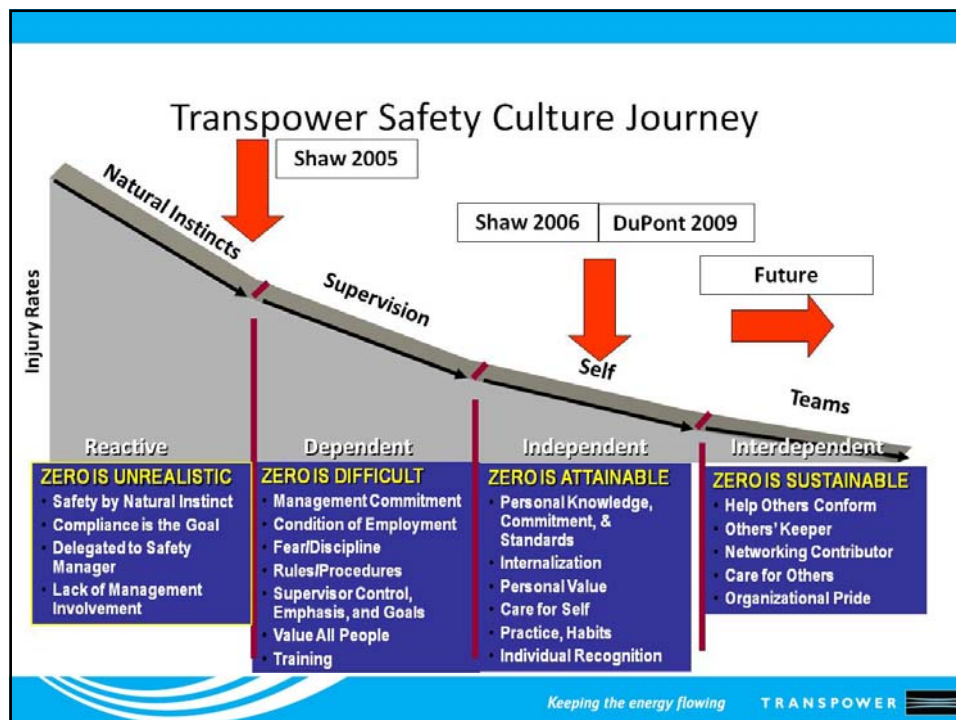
Transpower Safety Culture Journey

Shaw 2005

Shaw 2006

DuPont 2009

Future

Injury Rates

Natural Instincts

Supervision

Self

Teams

Reactive

ZERO IS UNREALISTIC
- Safety by Natural Instinct
- Compliance is the Goal
- Delegated to Safety Manager
- Lack of Management Involvement

Dependent

ZERO IS DIFFICULT
- Management Commitment
- Condition of Employment
- Fear/Discipline
- Rules/Procedures
- Supervisor Control, Emphasis, and Goals
- Value All People
- Training

Independent

ZERO IS ATTAINABLE
- Personal Knowledge, Commitment, & Standards
- Internalization
- Personal Value
- Care for Self
- Practice, Habits
- Individual Recognition

Interdependent

ZERO IS SUSTAINABLE
- Help Others Conform
- Others' Keeper
- Networking Contributor
- Care for Others
- Organizational Pride

Keeping the energy flowing TRANSPOWER